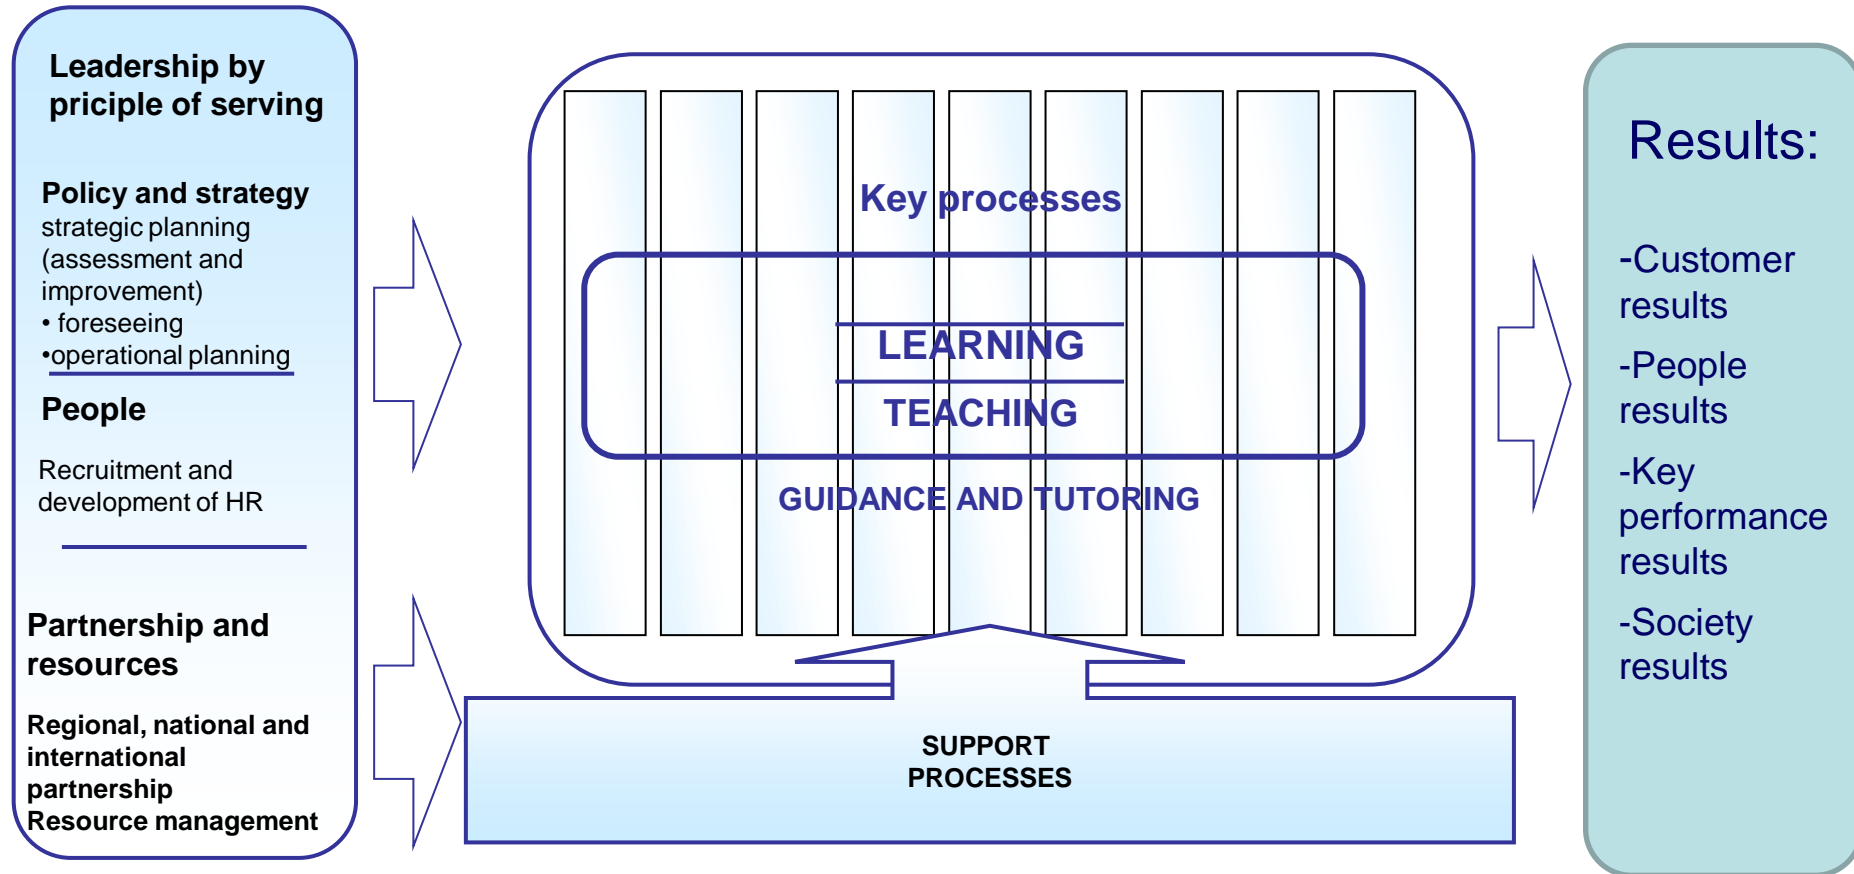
Leadership by priciple of serving

Policy and strategy
strategic planning (assessment and improvement)
• foreseeing
•operational planning

People

Recruitment and development of HR

Partnership and resources

Regional, national and international partnership
Resource management

Key processes

LEARNING

TEACHING

GUIDANCE AND TUTORING

SUPPORT PROCESSES

Results:

-Customer results

-People results

-Key performance results

-Society results